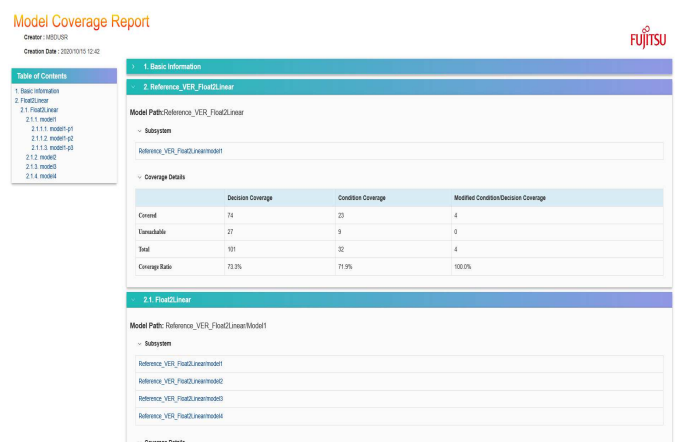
Model Coverage Report

Creator : MBDUSR

Creation Date : 2020/10/15 12:42

FUJITSU

Table of Contents

1. Basic Information
2. Float2Linear
2.1. Float2Linear
2.1.1. model1
2.1.1.1. model1-p1
2.1.1.2. model1-p2
2.1.1.3. model1-p3
2.1.2. model2
2.1.3. model3
2.1.4. model4

1. Basic Information

2. Reference_VER_Float2Linear

Model Path:Reference_VER_Float2Linear

Subsystem

Reference_VER_Float2Linear/model1

Coverage Details

| | Decision Coverage | Condition Coverage | Modified Condition/Decision Coverage |
|---|---|---|---|
| Covered | 74 | 23 | 4 |
| Unreachable | 27 | 9 | 0 |
| Total | 101 | 32 | 4 |
| Coverage Ratio | 73.3% | 71.9% | 100.0% |

2.1. Float2Linear

Model Path: Reference_VER_Float2Linear/Model1

Subsystem

Reference_VER_Float2Linear/model1

Reference_VER_Float2Linear/model2

Reference_VER_Float2Linear/model3

Reference_VER_Float2Linear/model4

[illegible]